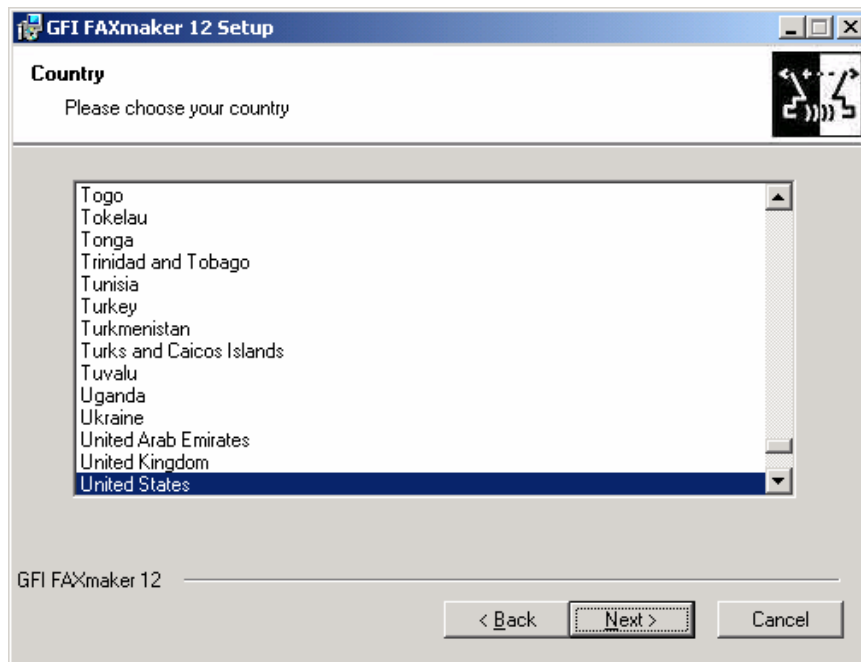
GFI FAXmaker 12 Setup

Country

Please choose your country

Togo
Tokelau
Tonga
Trinidad and Tobago
Tunisia
Turkey
Turkmenistan
Turks and Caicos Islands
Tuvalu
Uganda
Ukraine
United Arab Emirates
United Kingdom
United States

GFI FAXmaker 12

< Back
Next >
Cancel